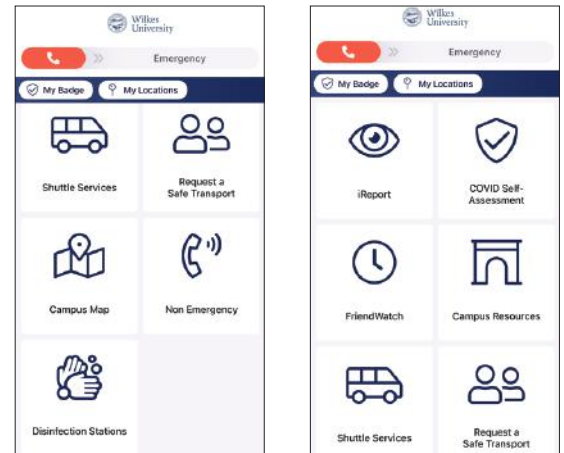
Wilkes University

Emergency

My Badge

My Locations

Shuttle Services

Request a Safe Transport

Campus Map

Non Emergency

Disinfection Stations

Wilkes University

Emergency

My Badge

My Locations

iReport

COVID Self-Assessment

FriendWatch

Campus Resources

Shuttle Services

Request a Safe Transport